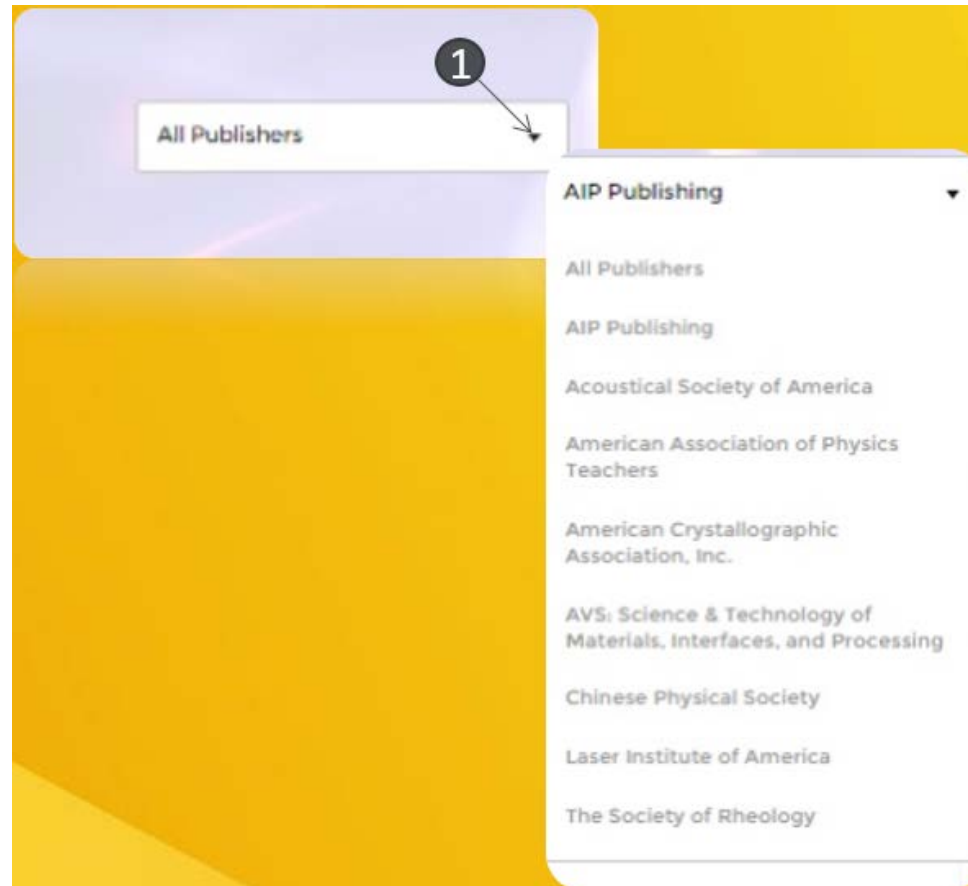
1

All Publishers

AIP Publishing

All Publishers

AIP Publishing

Acoustical Society of America

American Association of Physics Teachers

American Crystallographic Association, Inc.

AVS: Science & Technology of Materials, Interfaces, and Processing

Chinese Physical Society

Laser Institute of America

The Society of Rheology